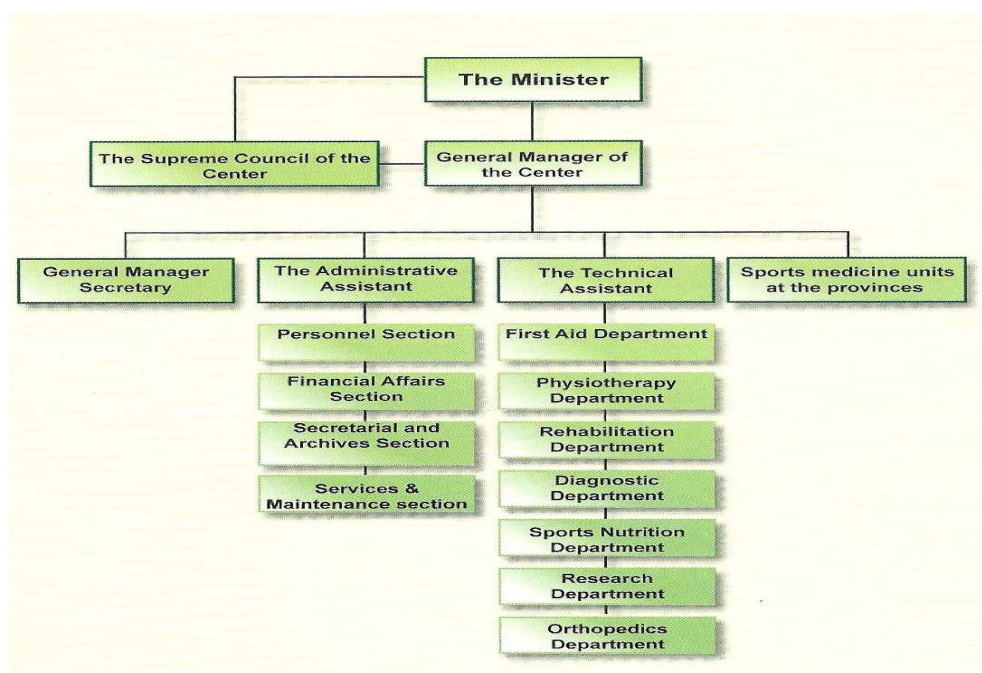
The Minister

The Supreme Council of the Center

General Manager of the Center

General Manager Secretary

The Administrative Assistant

The Technical Assistant

Sports medicine units at the provinces

Personnel Section

Financial Affairs Section

Secretarial and Archives Section

Services & Maintenance section

First Aid Department

Physiotherapy Department

Rehabilitation Department

Diagnostic Department

Sports Nutrition Department

Research Department

Orthopedics Department